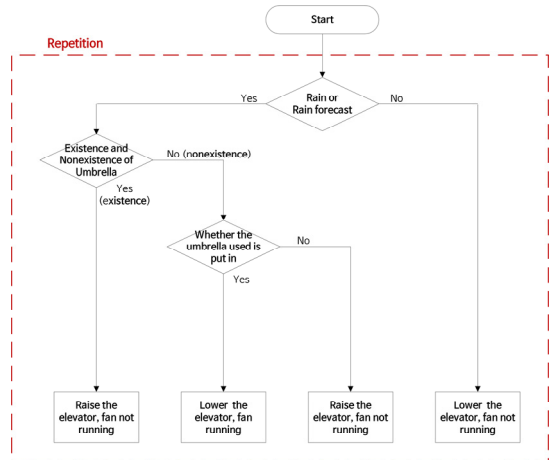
Start

Repetition

Rain or Rain forecast

Yes

No

Existence and Nonexistence of Umbrella

No (nonexistence)

Yes (existence)

Whether the umbrella used is put in

No

Yes

Raise the elevator, fan not running

Lower the elevator, fan running

Raise the elevator, fan not running

Lower the elevator, fan not running